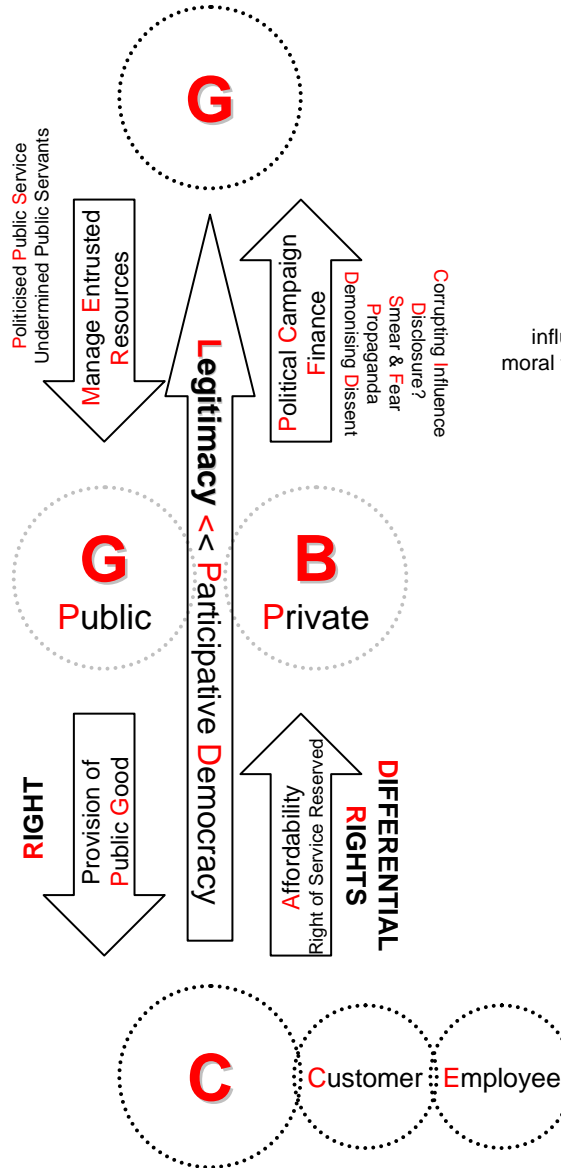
G

Politicised Public Service
Undermined Public Servants

Manage Entrusted Resources

Legitimacy << Participative Democracy

Political Campaign Finance

Corrupting Influence
Disclosure?
Smear & Fear
Propaganda
Demonising Dissent

influ
moral

G
Public

B
Private

RIGHT

Provision of Public Good

Affordability
Right of Service Reserved

DIFFERENTIAL RIGHTS

C

Customer

Employee